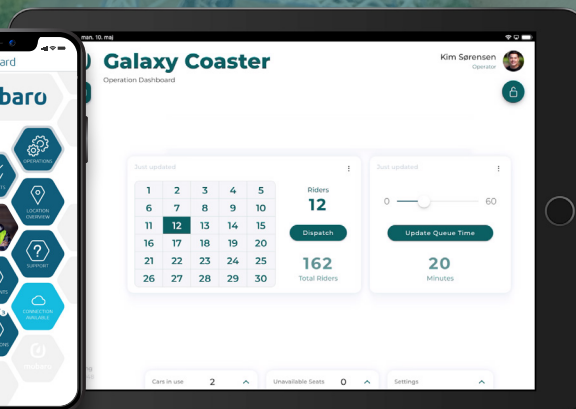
man. 10. maj

Galaxy Coaster

Operation Dashboard

Kim Sørensen

Operator

Just updated

| 1 | 2 | 3 | 4 | 5 |
|---|---|---|---|---|
| 6 | 7 | 8 | 9 | 10 |
| 11 | 12 | 13 | 14 | 15 |
| 16 | 17 | 18 | 19 | 20 |
| 21 | 22 | 23 | 24 | 25 |
| 26 | 27 | 28 | 29 | 30 |

Riders

12

Dispatch

162

Total Riders

Just updated

0

60

Update Queue Time

20

Minutes

Cars in use 2

Unavailable Seats 0

Settings

ard

baro

OPERATIONS

LOCATION OVERVIEW

SUPPORT

CONNECTION AVAILABLE